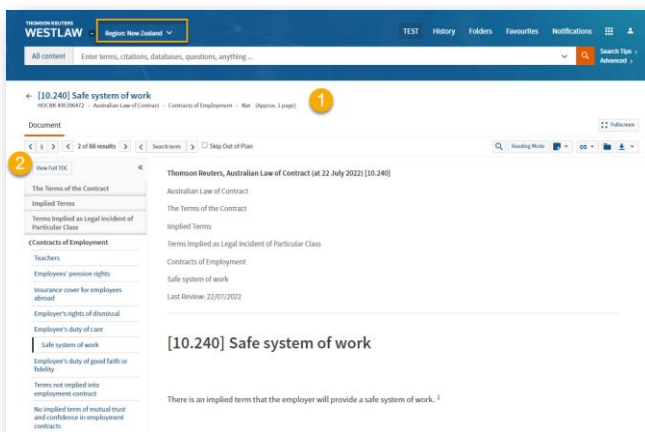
THOMSON REUTERS
WESTLAW
Region: New Zealand

TEST History Folders Favourites Notifications

All content Enter terms, citations, databases, questions, anything ...

Search Tips >
Advanced >

← [10.240] Safe system of work
HOC BK 49196472 · Australian Law of Contract · Contracts of Employment · Nat (Approx. 1 page)

1

Document

Fullscreen

< § > < 2 of 88 results > < Search term > Skip Out of Plan

Reading Mode

2

View Full TOC

The Terms of the Contract

Implied Terms

Terms Implied as Legal incident of Particular Class

Contracts of Employment

Teachers

Employees' pension rights

Insurance cover for employees abroad

Employer's rights of dismissal

Employee's duty of care

Safe system of work

Employee's duty of good faith or fidelity

Terms not implied into employment contract

No implied term of mutual trust and confidence in employment contracts

Thomson Reuters, Australian Law of Contract (at 22 July 2022) [10.240]

Australian Law of Contract

The Terms of the Contract

Implied Terms

Terms Implied as Legal incident of Particular Class

Contracts of Employment

Safe system of work

Last Review: 22/07/2022

[10.240] Safe system of work

There is an implied term that the employer will provide a safe system of work. $^1$